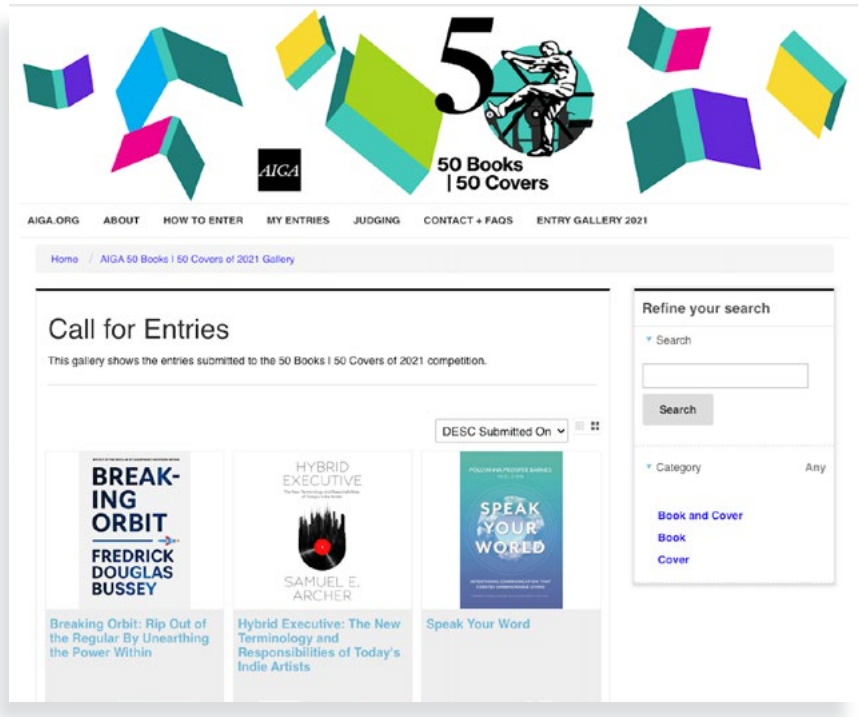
50

AIGA

50 Books | 50 Covers

AIGA.ORG ABOUT HOW TO ENTER MY ENTRIES JUDGING CONTACT + FAQS ENTRY GALLERY 2021

Home / AIGA 50 Books | 50 Covers of 2021 Gallery

Call for Entries

This gallery shows the entries submitted to the 50 Books | 50 Covers of 2021 competition.

DESC Submitted On

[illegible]

BREAKING ORBIT

FREDRICK DOUGLAS BUSSEY

Breaking Orbit: Rip Out of the Regular By Unearthing the Power Within

HYBRID EXECUTIVE

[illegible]

SAMUEL E. ARCHER

Hybrid Executive: The New Terminology and Responsibilities of Today's Indie Artists

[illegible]

SPEAK YOUR WORLD

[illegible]

Speak Your Word

Refine your search

Search

Search

Category Any

Book and Cover

Book

Cover